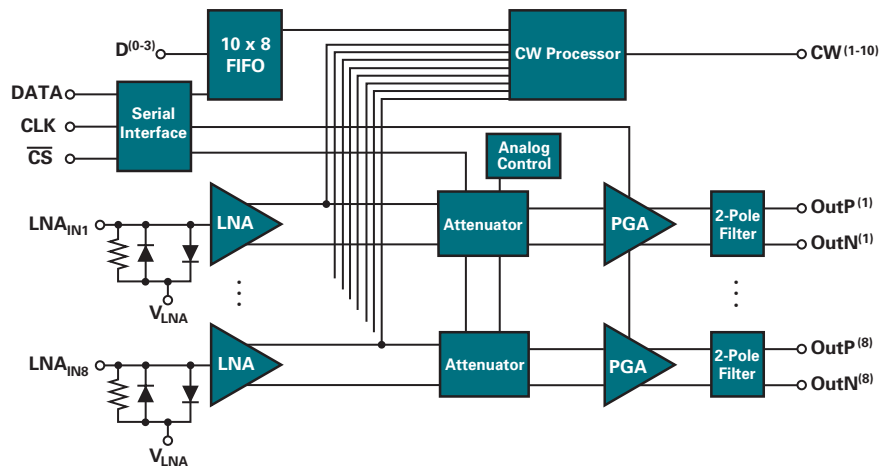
$D^{(0-3)}$
10 x 8 FIFO
CW Processor
$CW^{(1-10)}$
DATA
CLK
$\overline{CS}$
Serial Interface
Analog Control
$LNA_{IN1}$
LNA
Attenuator
PGA
2-Pole Filter
$OutP^{(1)}$
$OutN^{(1)}$
$V_{LNA}$
$LNA_{IN8}$
LNA
Attenuator
PGA
2-Pole Filter
$OutP^{(8)}$
$OutN^{(8)}$
$V_{LNA}$